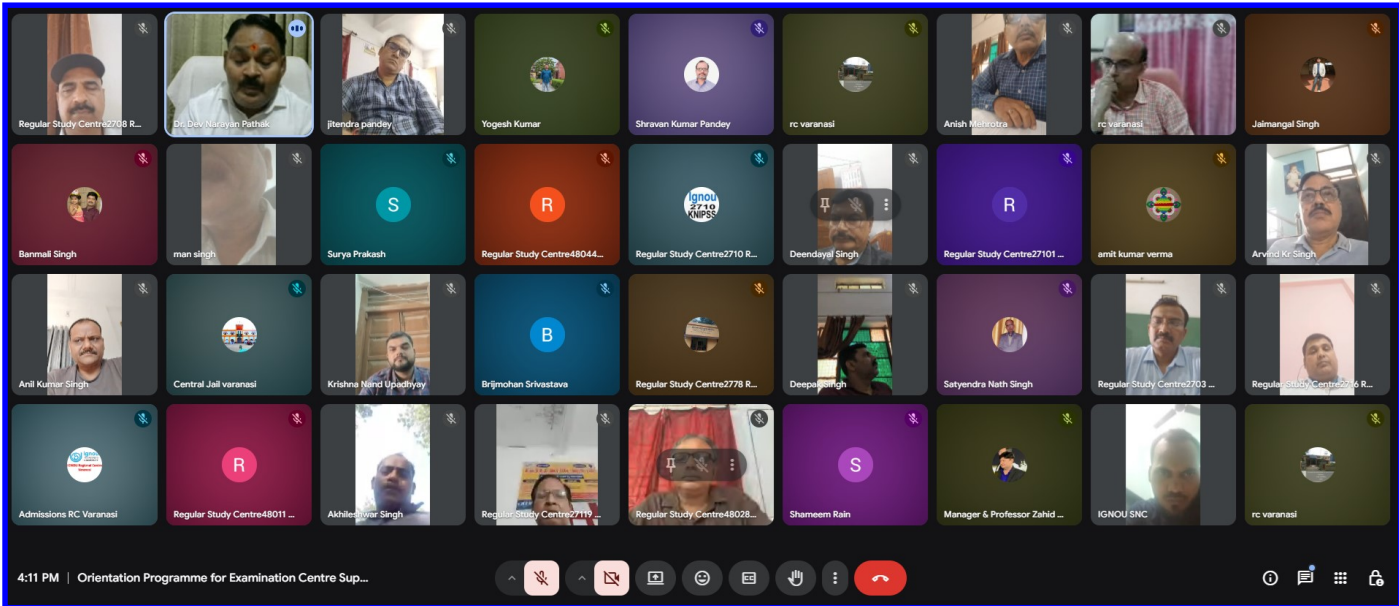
Regular Study Centre2708 R...
Dr. Dev Narayan Pathak
jitendra pandey
Yogesh Kumar
Shravan Kumar Pandey
rc varanasi
Anish Mehrotra
rc varanasi
Jaimangal Singh

Banmali Singh
man singh
S
Surya Prakash
R
Regular Study Centre48044...
ignou 2710 KNIPSS
Regular Study Centre2710 R...
Deendayal Singh
R
Regular Study Centre27101 ...
amit kumar verma
Arvind Kr Singh

Anil Kumar Singh
Central Jail varanasi
Krishna Nand Upadhyay
B
Brijmohan Srivastava
Regular Study Centre2778 R...
Deepak Singh
Satyendra Nath Singh
Regular Study Centre2703 ...
Regular Study Centre2716 R...

Admissions RC Varanasi
R
Regular Study Centre48011 ...
Akhileshwar Singh
Regular Study Centre27119 ...
Regular Study Centre48028...
S
Shameem Rain
Manager & Professor Zahid ...
IGNOU SNC
rc varanasi

4:11 PM | Orientation Programme for Examination Centre Sup...